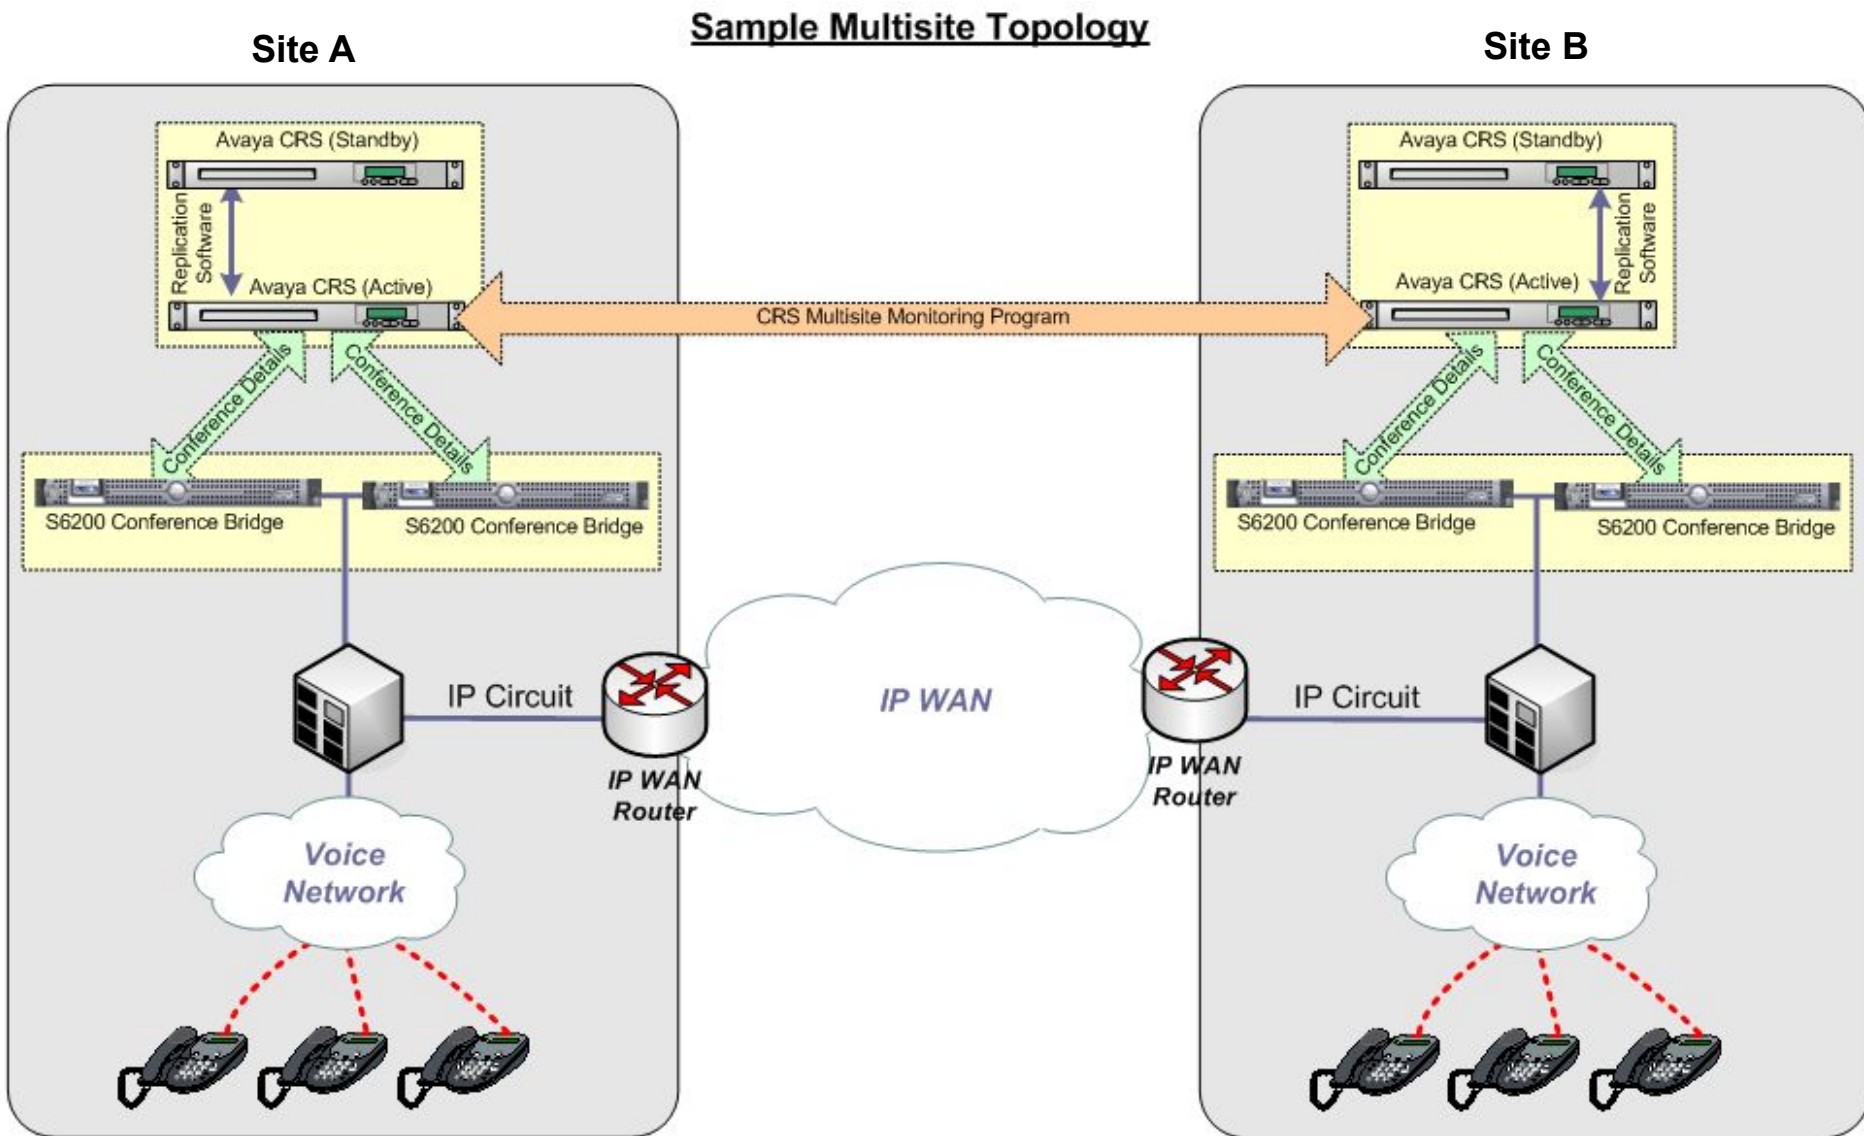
Sample Multisite Topology

Site A

Site B

Avaya CRS (Standby)

Replication Software

Avaya CRS (Active)

CRS Multisite Monitoring Program

Avaya CRS (Standby)

Replication Software

Avaya CRS (Active)

Conference Details

Conference Details

Conference Details

Conference Details

S6200 Conference Bridge

S6200 Conference Bridge

S6200 Conference Bridge

S6200 Conference Bridge

IP Circuit

IP WAN Router

IP WAN

IP WAN Router

IP Circuit

Voice Network

Voice Network